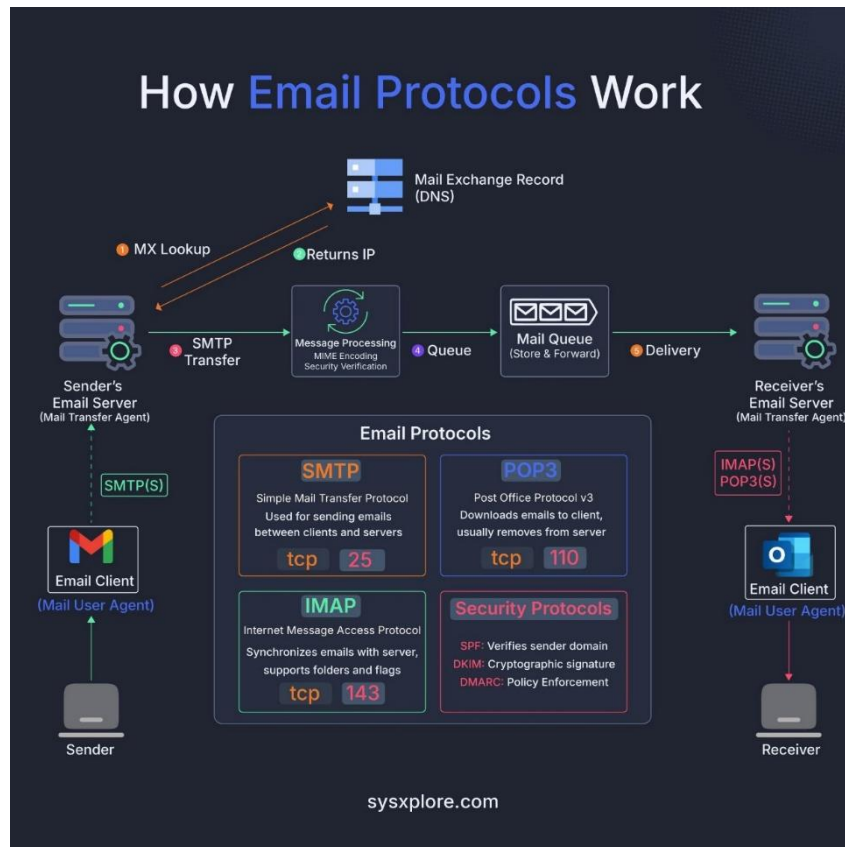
How Email Protocols Work

Mail Exchange Record (DNS)

1 MX Lookup

2 Returns IP

Sender's Email Server (Mail Transfer Agent)

3 SMTP Transfer

Message Processing
MIME Encoding
Security Verification

4 Queue

Mail Queue (Store & Forward)

5 Delivery

Receiver's Email Server (Mail Transfer Agent)

SMTP(S)

Email Client (Mail User Agent)

Sender

Email Protocols

SMTP
Simple Mail Transfer Protocol
Used for sending emails between clients and servers
tcp 25

POP3
Post Office Protocol v3
Downloads emails to client, usually removes from server
tcp 110

IMAP
Internet Message Access Protocol
Synchronizes emails with server, supports folders and flags
tcp 143

Security Protocols
SPF: Verifies sender domain
DKIM: Cryptographic signature
DMARC: Policy Enforcement

IMAP(S)
POP3(S)

Email Client (Mail User Agent)

Receiver

sysxplore.com